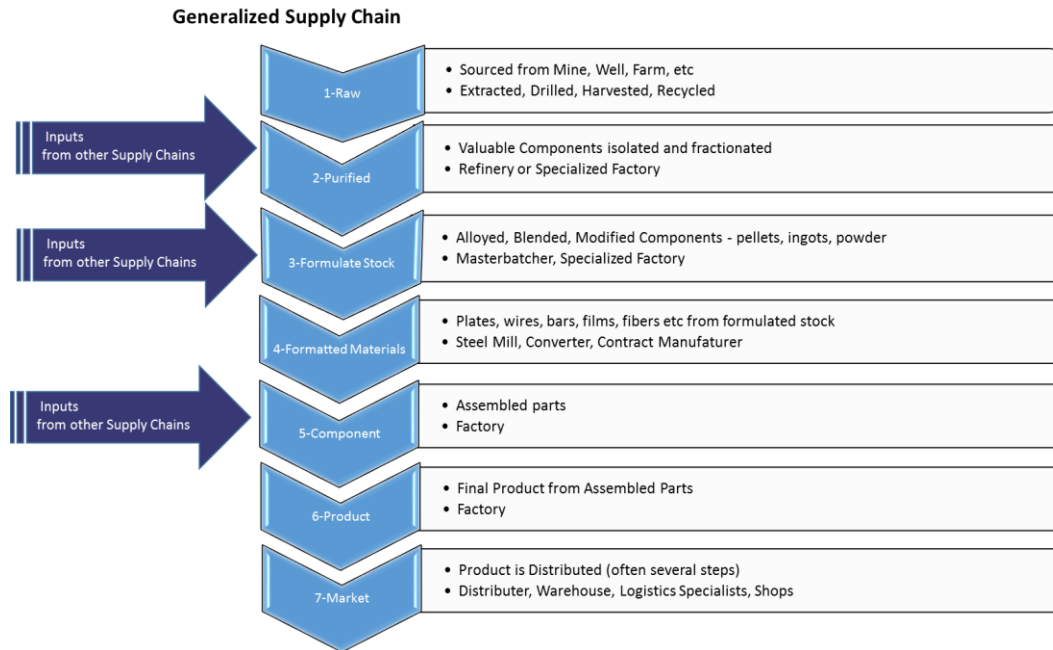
Generalized Supply Chain

1-Raw
• Sourced from Mine, Well, Farm, etc
• Extracted, Drilled, Harvested, Recycled

Inputs from other Supply Chains

2-Purified
• Valuable Components isolated and fractionated
• Refinery or Specialized Factory

Inputs from other Supply Chains

3-Formulate Stock
• Alloyed, Blended, Modified Components - pellets, ingots, powder
• Masterbatcher, Specialized Factory

4-Formatted Materials
• Plates, wires, bars, films, fibers etc from formulated stock
• Steel Mill, Converter, Contract Manufaturer

Inputs from other Supply Chains

5-Component
• Assembled parts
• Factory

6-Product
• Final Product from Assembled Parts
• Factory

7-Market
• Product is Distributed (often several steps)
• Distributer, Warehouse, Logistics Specialists, Shops